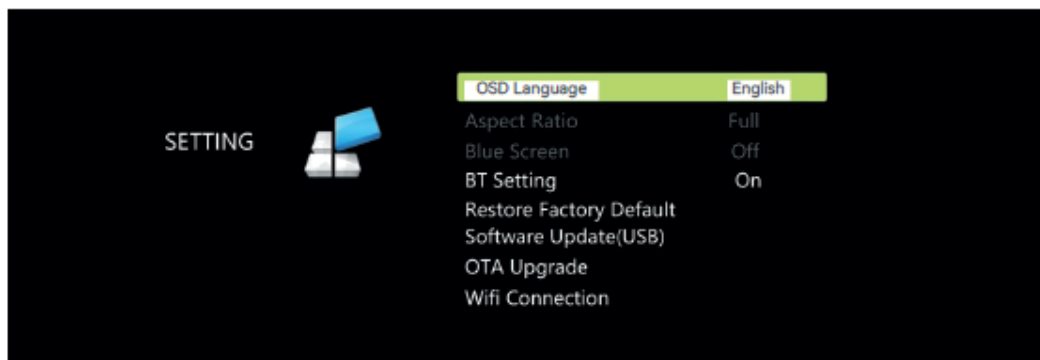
SETTING

| | |
|---|---|
| OSD Language | English |
| Aspect Ratio | Full |
| Blue Screen | Off |
| BT Setting | On |
| Restore Factory Default | |
| Software Update(USB) | |
| OTA Upgrade | |
| Wifi Connection | |